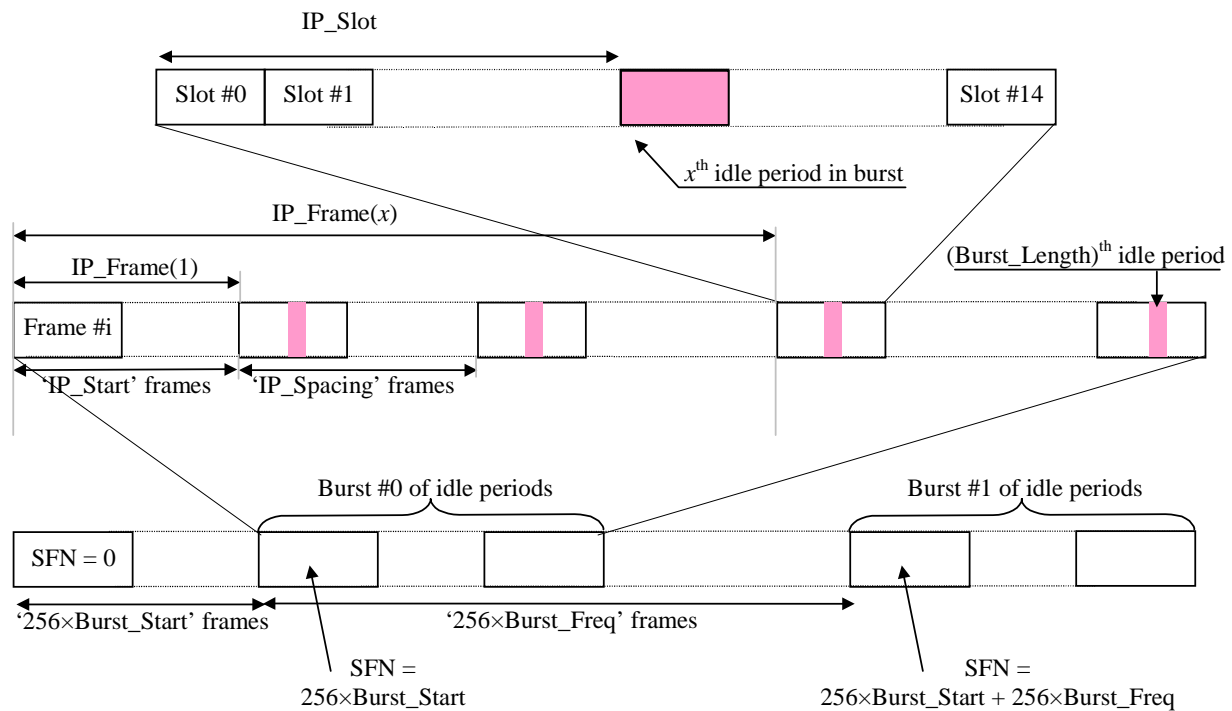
IP_Slot

Slot #0 Slot #1 Slot #14

$x^{\text{th}}$ idle period in burst

IP_Frame($x$)

IP_Frame(1)

(Burst_Length)$^{\text{th}}$ idle period

Frame #i

'IP_Start' frames 'IP_Spacing' frames

Burst #0 of idle periods

Burst #1 of idle periods

SFN = 0

'256×Burst_Start' frames 

'256×Burst_Freq' frames

SFN = 256×Burst_Start

SFN = 256×Burst_Start + 256×Burst_Freq